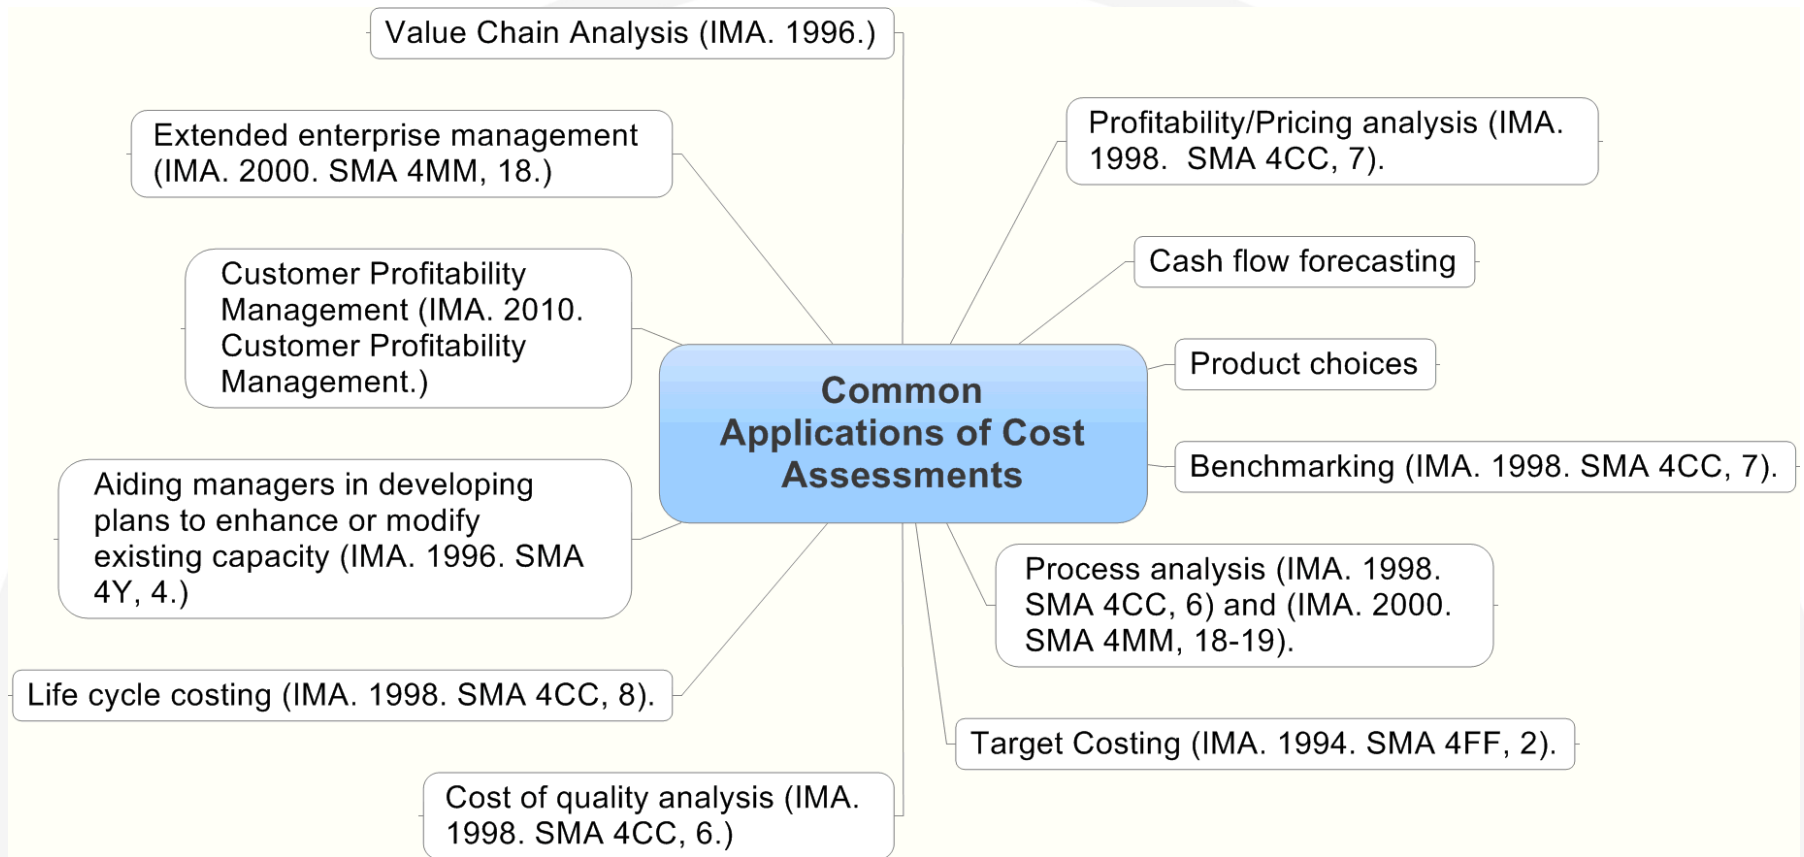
Common Applications of Cost Assessments

Value Chain Analysis (IMA. 1996.)

Extended enterprise management (IMA. 2000. SMA 4MM, 18.)

Customer Profitability Management (IMA. 2010. Customer Profitability Management.)

Aiding managers in developing plans to enhance or modify existing capacity (IMA. 1996. SMA 4Y, 4.)

Life cycle costing (IMA. 1998. SMA 4CC, 8).

Cost of quality analysis (IMA. 1998. SMA 4CC, 6.)

Profitability/Pricing analysis (IMA. 1998. SMA 4CC, 7).

Cash flow forecasting

Product choices

Benchmarking (IMA. 1998. SMA 4CC, 7).

Process analysis (IMA. 1998. SMA 4CC, 6) and (IMA. 2000. SMA 4MM, 18-19).

Target Costing (IMA. 1994. SMA 4FF, 2).